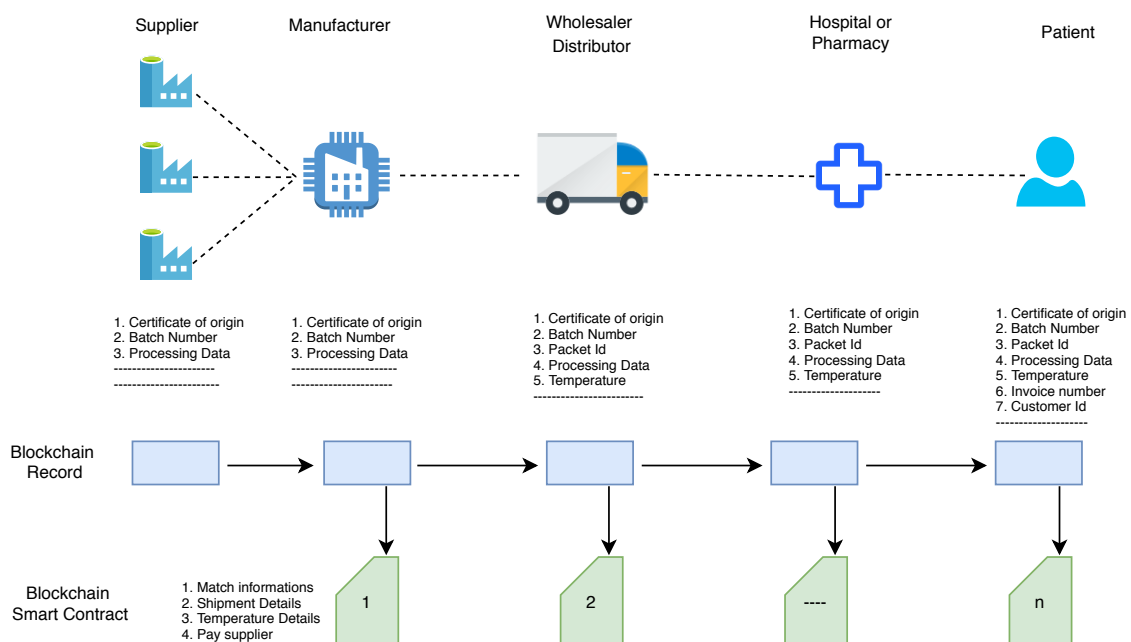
Supplier

Manufacturer

Wholesaler Distributor

Hospital or Pharmacy

Patient

1. Certificate of origin
2. Batch Number
3. Processing Data
----------------------
----------------------

1. Certificate of origin
2. Batch Number
3. Processing Data
----------------------
----------------------

1. Certificate of origin
2. Batch Number
3. Packet Id
4. Processing Data
5. Temperature
------------------------

1. Certificate of origin
2. Batch Number
3. Packet Id
4. Processing Data
5. Temperature
--------------------

1. Certificate of origin
2. Batch Number
3. Packet Id
4. Processing Data
5. Temperature
6. Invoice number
7. Customer Id
--------------------

Blockchain Record

Blockchain Smart Contract

1. Match informations
2. Shipment Details
3. Temperature Details
4. Pay supplier

1

2

----

n